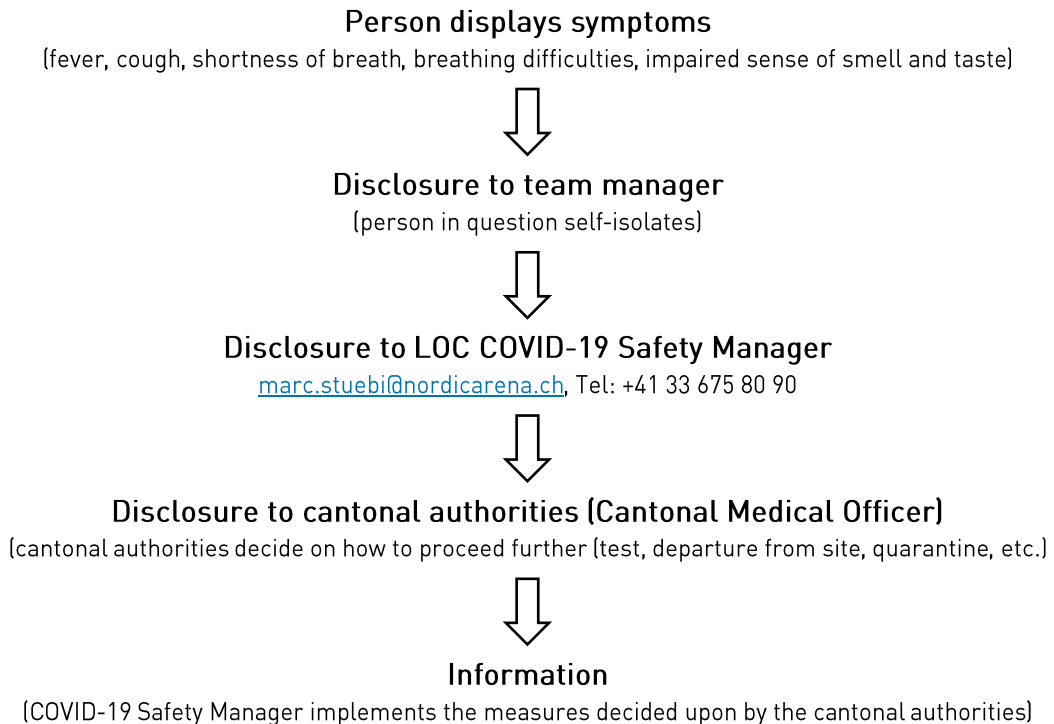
Person displays symptoms
(fever, cough, shortness of breath, breathing difficulties, impaired sense of smell and taste)

Disclosure to team manager
(person in question self-isolates)

Disclosure to LOC COVID-19 Safety Manager
marc.stuebi@nordicarena.ch, Tel: +41 33 675 80 90

Disclosure to cantonal authorities (Cantonal Medical Officer)
(cantonal authorities decide on how to proceed further (test, departure from site, quarantine, etc.)

Information
(COVID-19 Safety Manager implements the measures decided upon by the cantonal authorities)